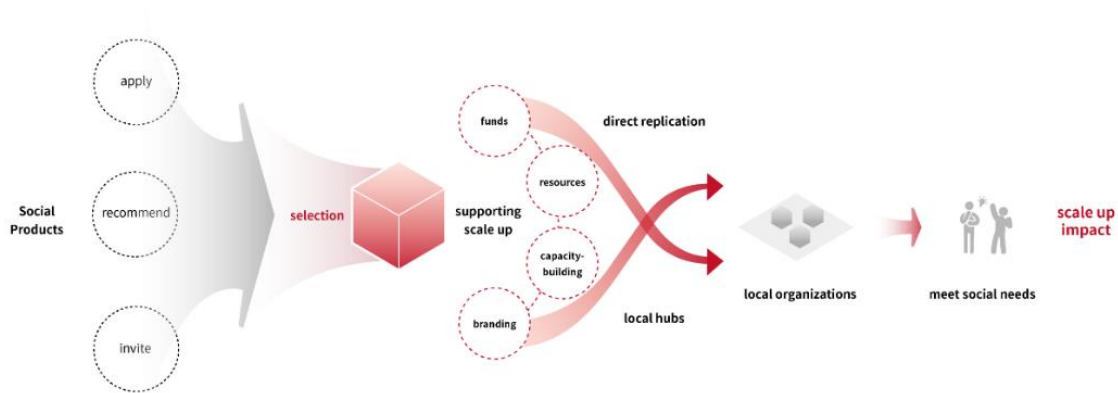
Social Products

apply

recommend

invite

selection

funds

resources

capacity-building

branding

supporting scale up

direct replication

local hubs

local organizations

meet social needs

scale up impact